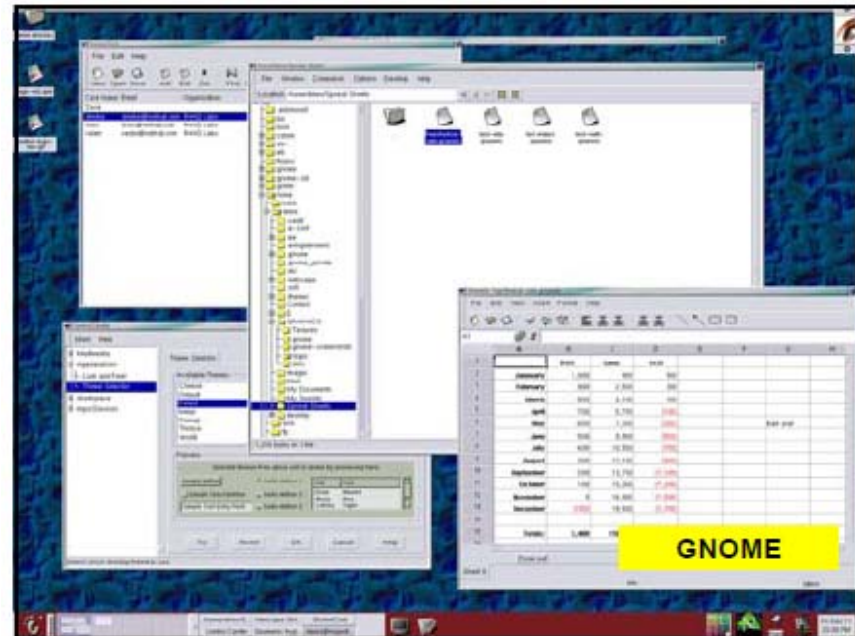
File Edit Help

File Window Commands Options Desktop Help

Location: /home/ben/Spread Sheets

January
February
March
April
May
June
July
August
September
October
November
December

Totals

File Edit View Insert Format Help

Theme Selector

Available Themes

Preview

Apply

Revert

OK

Cancel

Help

GNOME